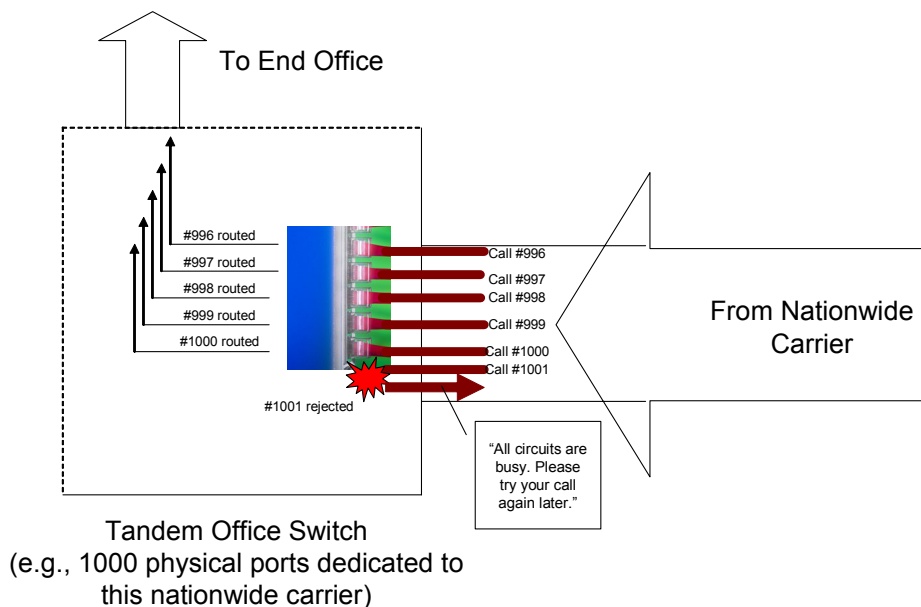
To End Office

#996 routed
#997 routed
#998 routed
#999 routed
#1000 routed

Call #996
Call #997
Call #998
Call #999
Call #1000
Call #1001

#1001 rejected

From Nationwide Carrier

"All circuits are busy. Please try your call again later."

Tandem Office Switch
(e.g., 1000 physical ports dedicated to this nationwide carrier)